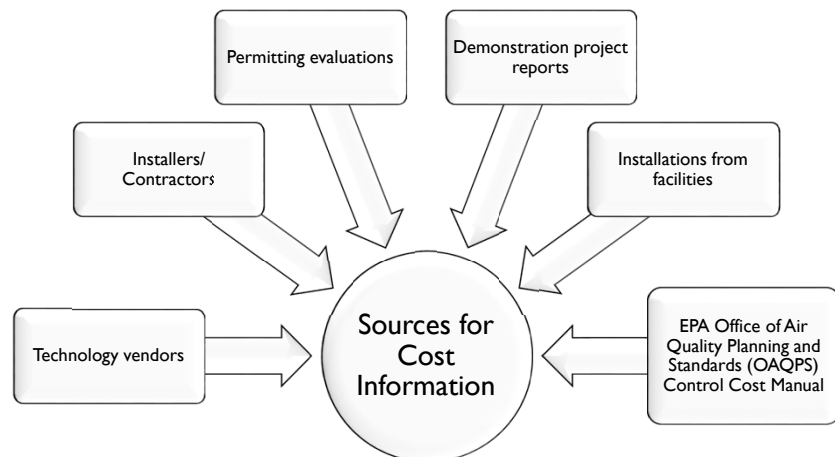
Permitting evaluations

Demonstration project reports

Installers/ Contractors

Installations from facilities

Technology vendors

Sources for Cost Information

EPA Office of Air Quality Planning and Standards (OAQPS) Control Cost Manual